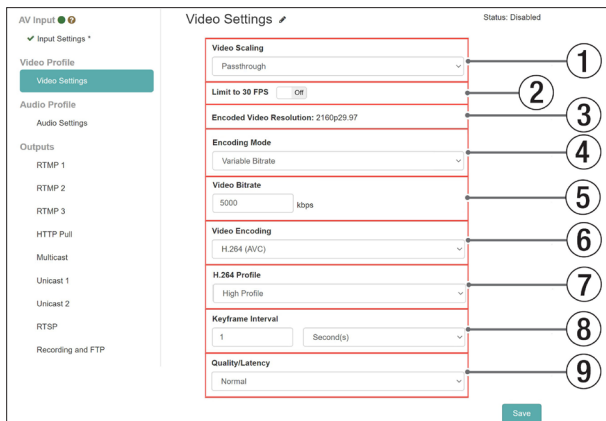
AV Input
✔ Input Settings *
Video Profile
Video Settings
Audio Profile
Audio Settings
Outputs
RTMP 1
RTMP 2
RTMP 3
HTTP Pull
Multicast
Unicast 1
Unicast 2
RTSP
Recording and FTP

Video Settings

Status: Disabled

Video Scaling
Passthrough
①
Limit to 30 FPS Off
②
Encoded Video Resolution: 2160p29.97
③
Encoding Mode
Variable Bitrate
④
Video Bitrate
5000 kbps
⑤
Video Encoding
H.264 (AVC)
⑥
H.264 Profile
High Profile
⑦
Keyframe Interval
1 Second(s)
⑧
Quality/Latency
Normal
⑨

Save